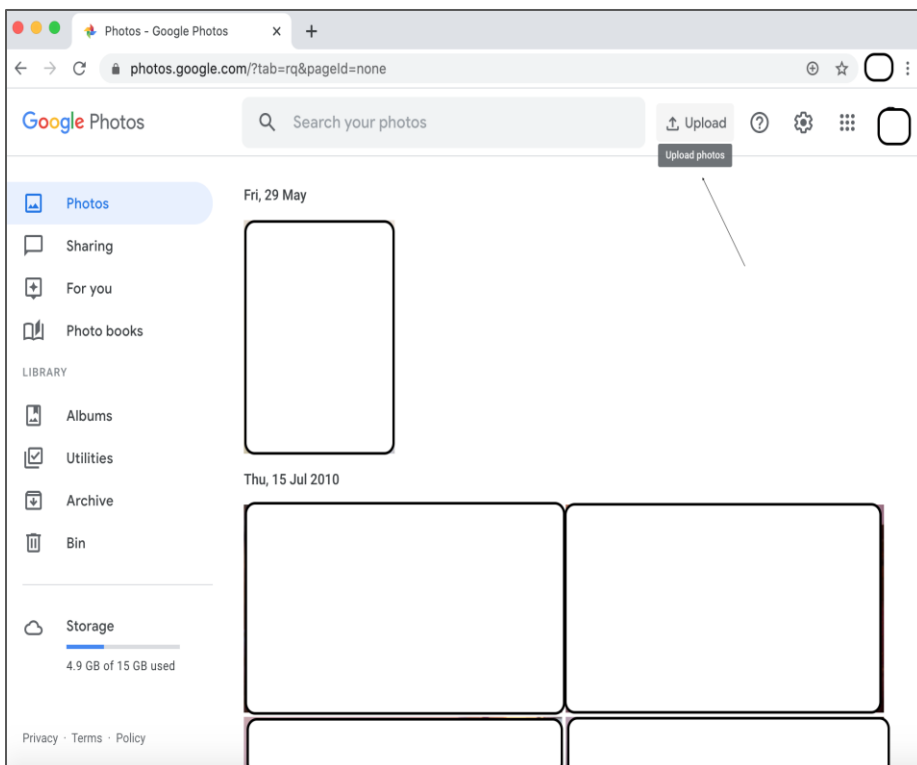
Photos - Google Photos ×
+
photos.google.com/?tab=rq&pageId=none

Google Photos
Search your photos
Upload
Upload photos

Photos
Sharing
For you
Photo books
LIBRARY
Albums
Utilities
Archive
Bin

Storage
4.9 GB of 15 GB used

Privacy · Terms · Policy

Fri, 29 May

Thu, 15 Jul 2010